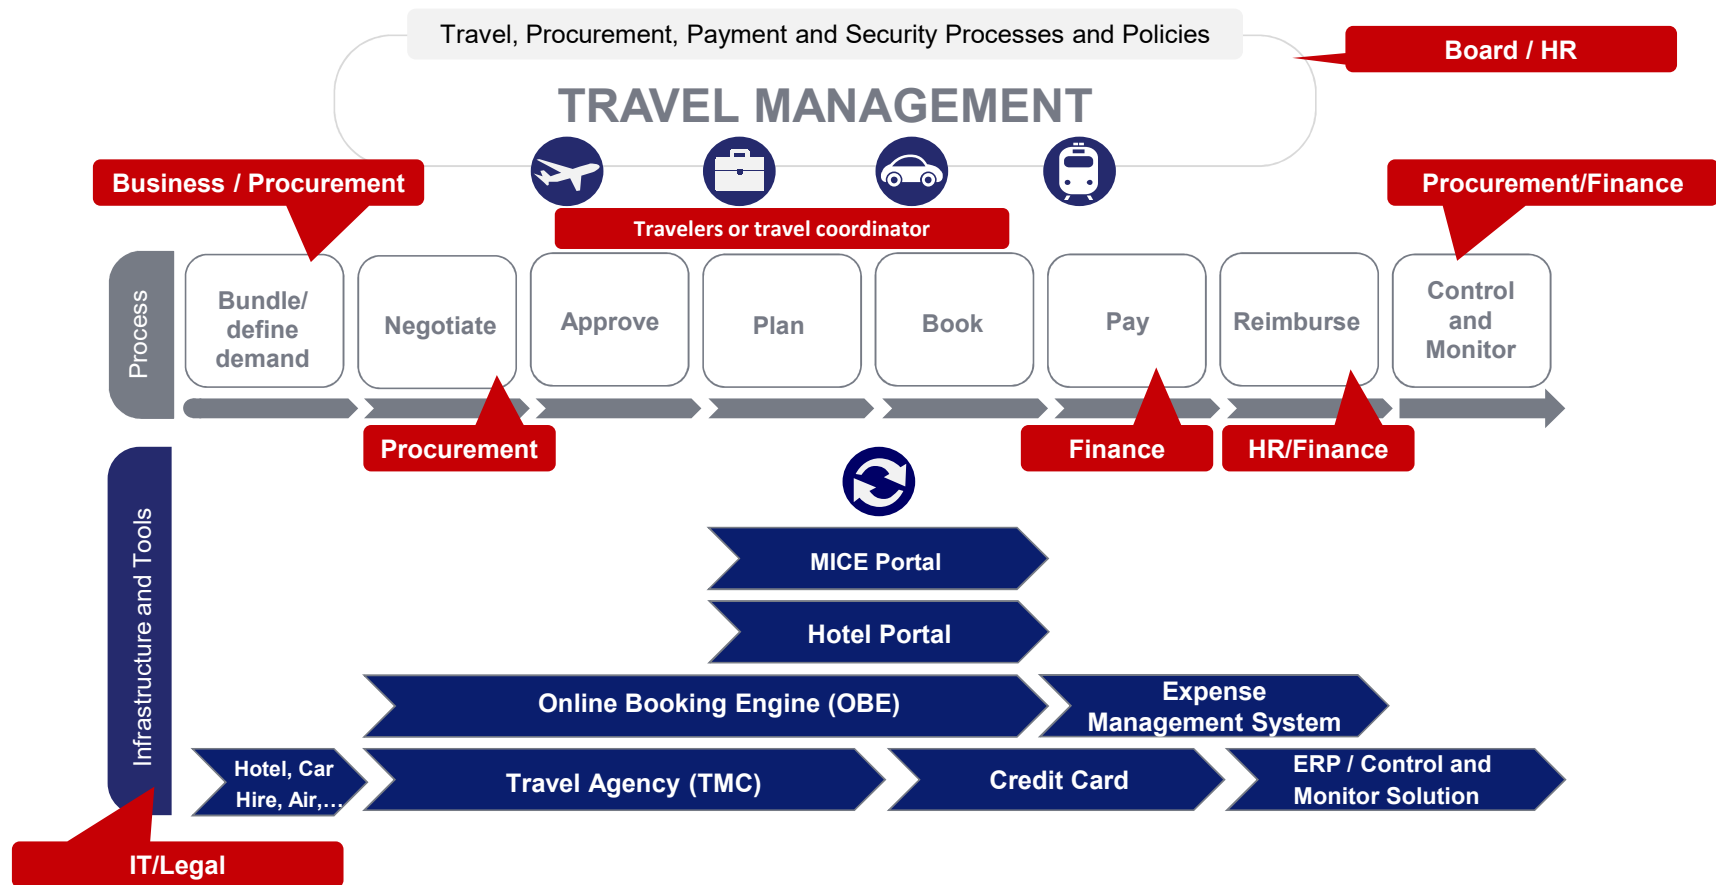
Travel, Procurement, Payment and Security Processes and Policies

Board / HR

TRAVEL MANAGEMENT

Business / Procurement

Travelers or travel coordinator

Procurement/Finance

Process

Bundle/ define demand

Negotiate

Approve

Plan

Book

Pay

Reimburse

Control and Monitor

Procurement

Finance

HR/Finance

Infrastructure and Tools

MICE Portal

Hotel Portal

Online Booking Engine (OBE)

Expense Management System

Hotel, Car Hire, Air,…

Travel Agency (TMC)

Credit Card

ERP / Control and Monitor Solution

IT/Legal